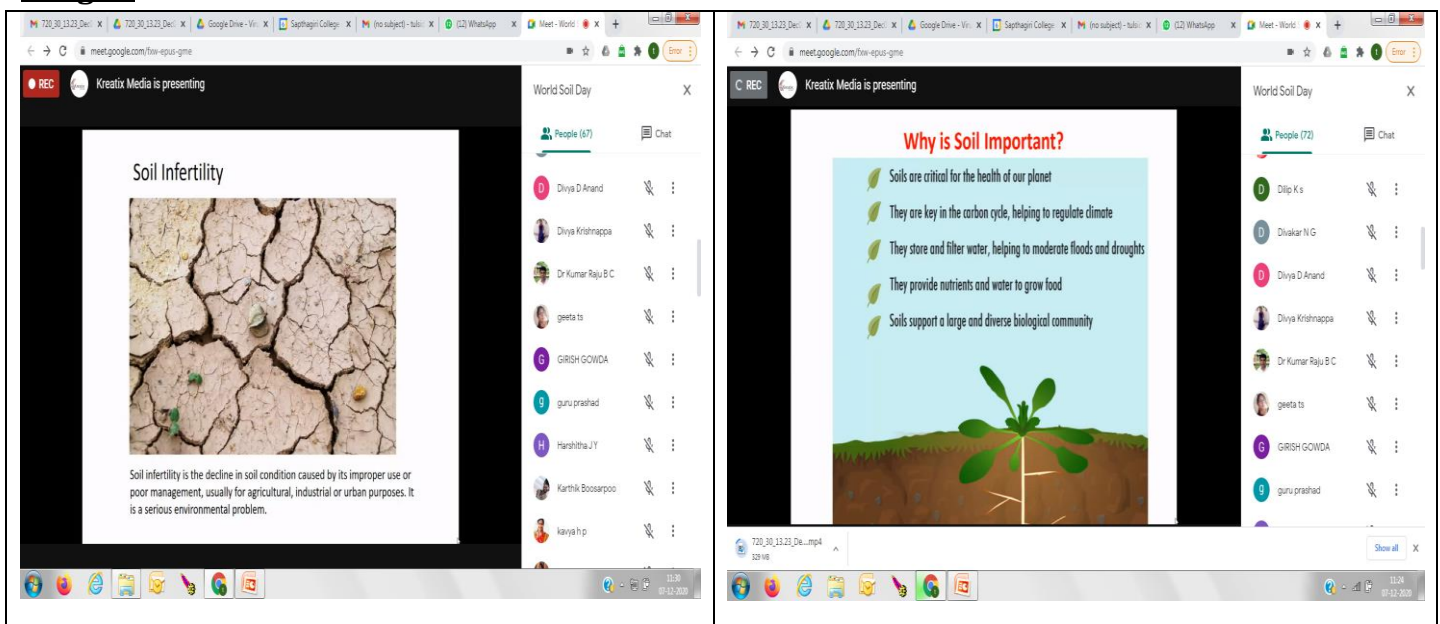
720_30_13.23_Dec | 720_30_13.23_Dec | Google Drive - Vi | Sapthagiri College | (no subject) - tulsi | (12) WhatsApp | Meet - World

meet.google.com/fxw-epus-gme

Error

REC Kreatix Media is presenting

Soil Infertility

Soil infertility is the decline in soil condition caused by its improper use or poor management, usually for agricultural, industrial or urban purposes. It is a serious environmental problem.

World Soil Day

People (67) Chat

Divya D Anand
Divya Krishnappa
Dr Kumar Raju B C
geeta ts
GIRISH GOWDA
guru prashad
Harshitha J Y
Karthik Boosarpoo
kavya h p

11:30
07-12-2020

720_30_13.23_Dec | 720_30_13.23_Dec | Google Drive - Vi | Sapthagiri College | (no subject) - tulsi | (12) WhatsApp | Meet - World

meet.google.com/fxw-epus-gme

Error

REC Kreatix Media is presenting

Why is Soil Important?

Soils are critical for the health of our planet

They are key in the carbon cycle, helping to regulate climate

They store and filter water, helping to moderate floods and droughts

They provide nutrients and water to grow food

Soils support a large and diverse biological community

World Soil Day

People (72) Chat

Dilip K s
Divakar N G
Divya D Anand
Divya Krishnappa
Dr Kumar Raju B C
geeta ts
GIRISH GOWDA
guru prashad

720_30_13.23_De....mp4
329 MB

Show all

11:24
07-12-2020